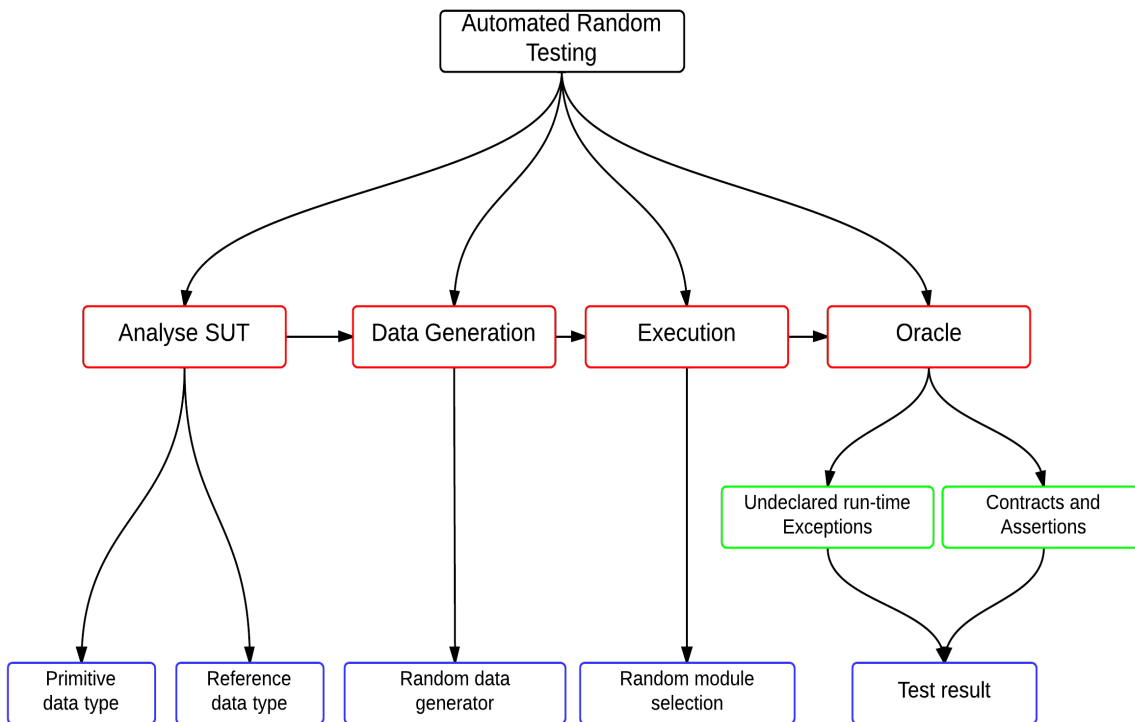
Automated Random Testing

Analyse SUT

Data Generation

Execution

Oracle

Undeclared run-time Exceptions

Contracts and Assertions

Primitive data type

Reference data type

Random data generator

Random module selection

Test result